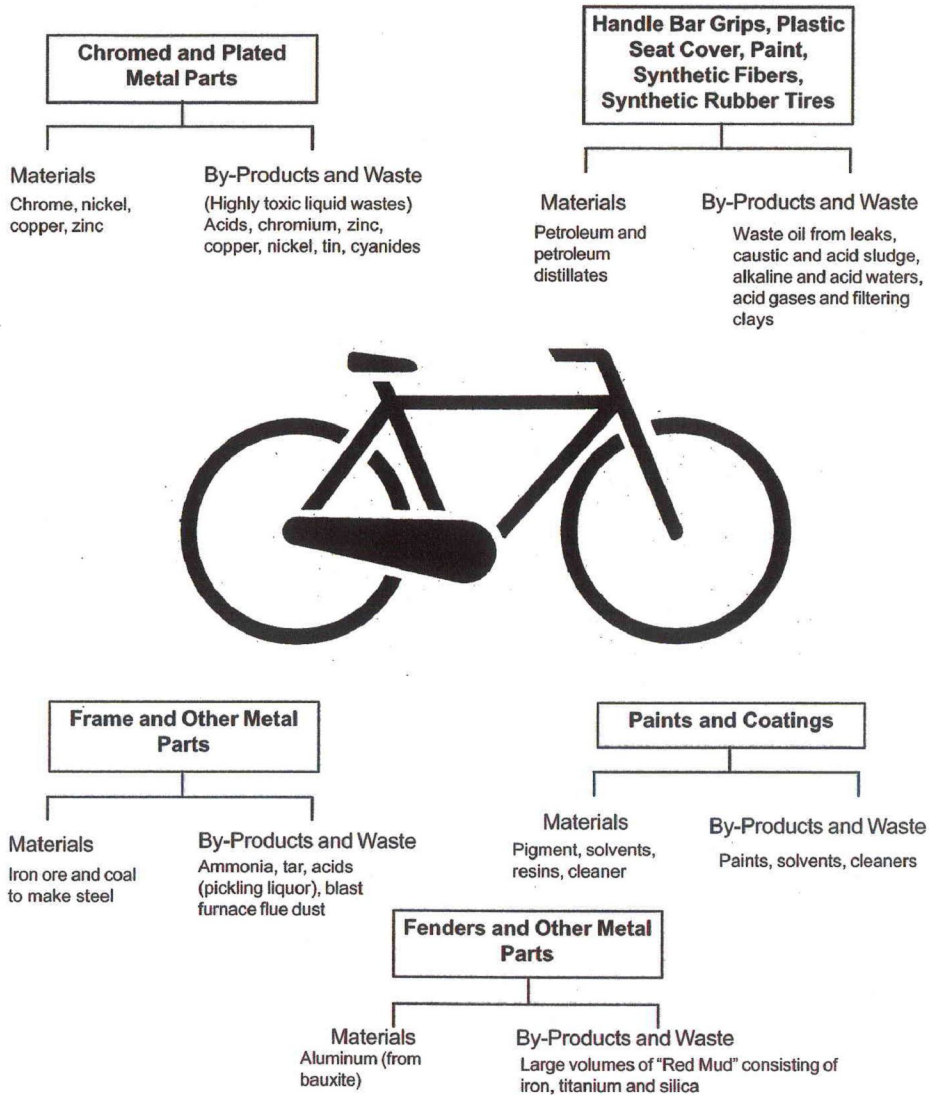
Chromed and Plated Metal Parts

Materials
Chrome, nickel, copper, zinc

By-Products and Waste
(Highly toxic liquid wastes) Acids, chromium, zinc, copper, nickel, tin, cyanides

Handle Bar Grips, Plastic Seat Cover, Paint, Synthetic Fibers, Synthetic Rubber Tires

Materials
Petroleum and petroleum distillates

By-Products and Waste
Waste oil from leaks, caustic and acid sludge, alkaline and acid waters, acid gases and filtering clays

Frame and Other Metal Parts

Materials
Iron ore and coal to make steel

By-Products and Waste
Ammonia, tar, acids (pickling liquor), blast furnace flue dust

Paints and Coatings

Materials
Pigment, solvents, resins, cleaner

By-Products and Waste
Paints, solvents, cleaners

Fenders and Other Metal Parts

Materials
Aluminum (from bauxite)

By-Products and Waste
Large volumes of "Red Mud" consisting of iron, titanium and silica